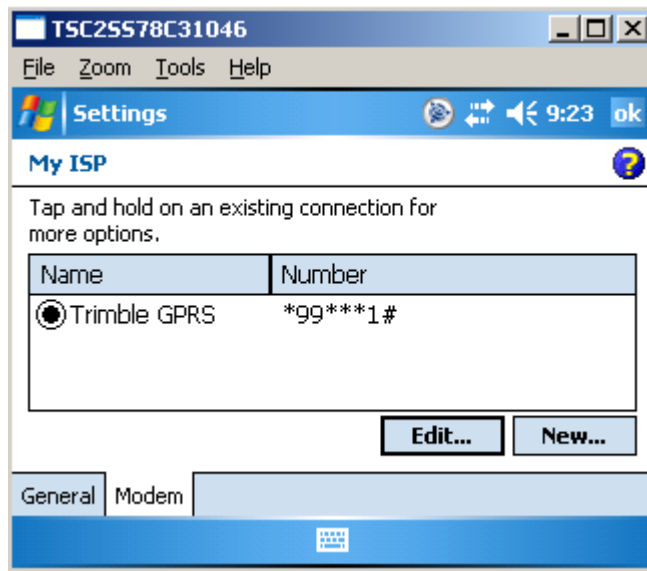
TSC2SS78C31046

File Zoom Tools Help

Settings 9:23 ok

My ISP

Tap and hold on an existing connection for more options.

| Name | Number |
|---|---|
| Trimble GPRS | *99***1# |

Edit... New...

General Modem